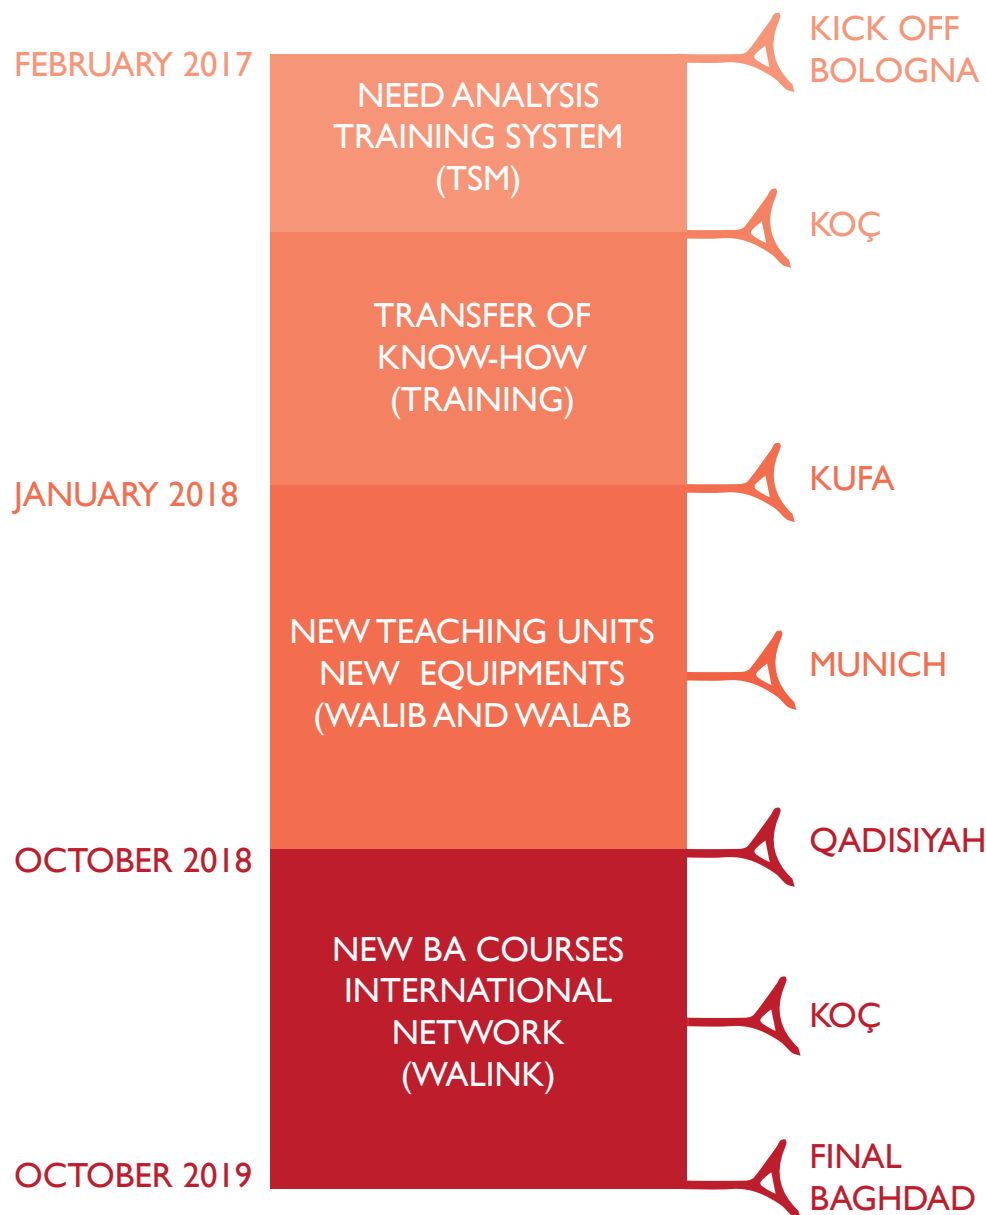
FEBRUARY 2017

NEED ANALYSIS
TRAINING SYSTEM
(TSM)

KICK OFF
BOLOGNA

KOÇ

TRANSFER OF
KNOW-HOW
(TRAINING)

JANUARY 2018

KUFA

NEW TEACHING UNITS
NEW EQUIPMENTS
(WALIB AND WALAB

MUNICH

OCTOBER 2018

QADISIYAH

NEW BA COURSES
INTERNATIONAL
NETWORK
(WALINK)

KOÇ

OCTOBER 2019

FINAL
BAGHDAD